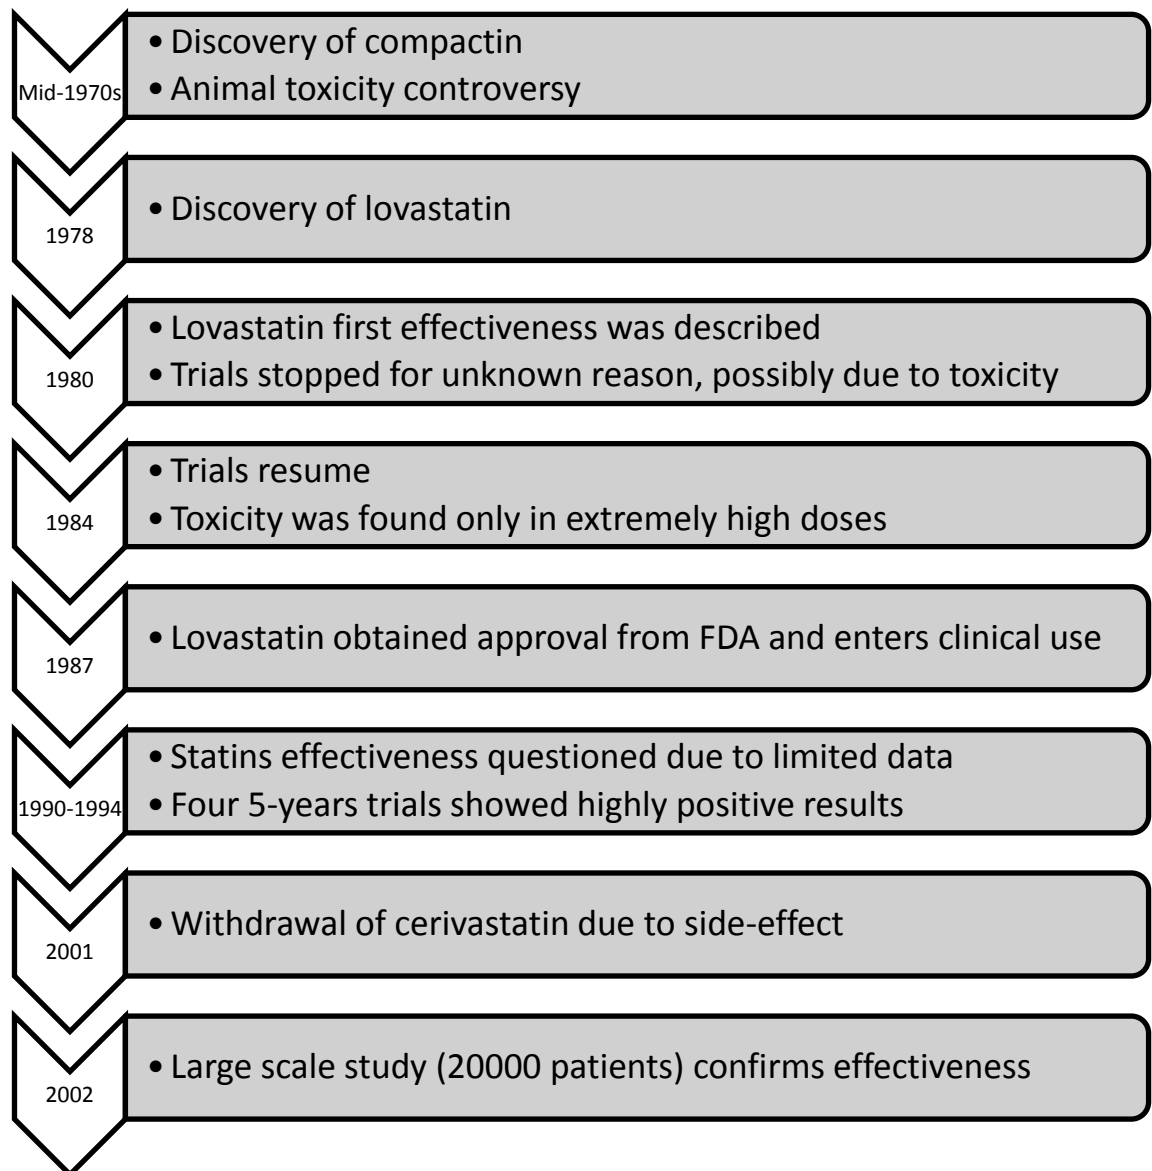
Mid-1970s
• Discovery of compactin
• Animal toxicity controversy

1978
• Discovery of lovastatin

1980
• Lovastatin first effectiveness was described
• Trials stopped for unknown reason, possibly due to toxicity

1984
• Trials resume
• Toxicity was found only in extremely high doses

1987
• Lovastatin obtained approval from FDA and enters clinical use

1990-1994
• Statins effectiveness questioned due to limited data
• Four 5-years trials showed highly positive results

2001
• Withdrawal of cerivastatin due to side-effect

2002
• Large scale study (20000 patients) confirms effectiveness